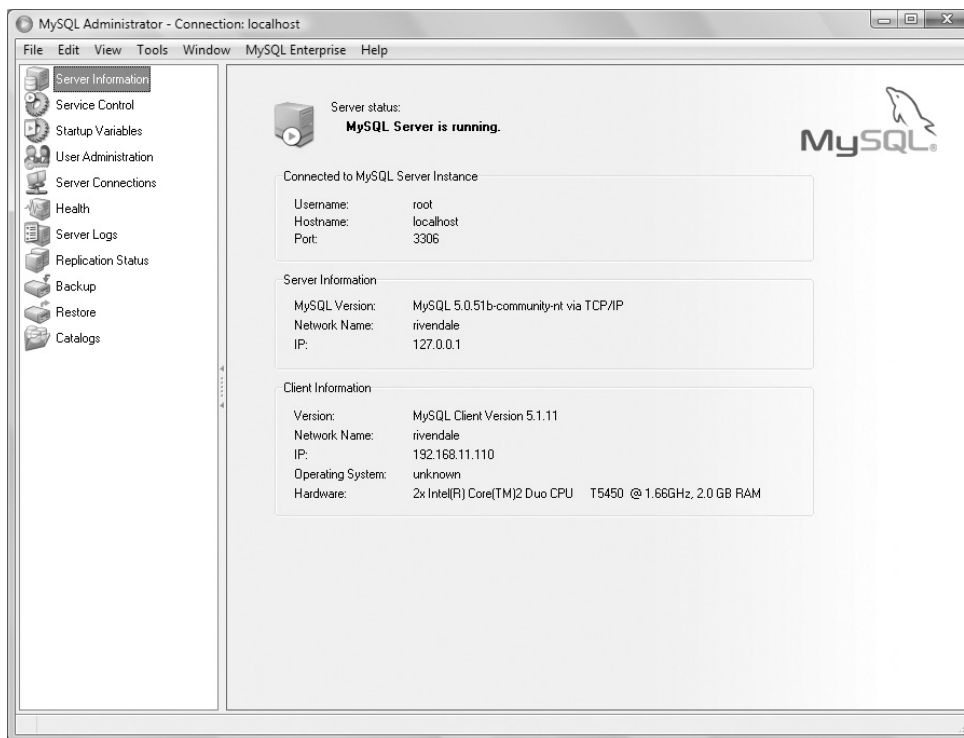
MySQL Administrator - Connection: localhost

File Edit View Tools Window MySQL Enterprise Help

Server Information
Service Control
Startup Variables
User Administration
Server Connections
Health
Server Logs
Replication Status
Backup
Restore
Catalogs

Server status:
MySQL Server is running.

MySQL

Connected to MySQL Server Instance

| | |
|---|---|
| Username: | root |
| Hostname: | localhost |
| Port: | 3306 |

Server Information

| | |
|---|---|
| MySQL Version: | MySQL 5.0.51b-community-nt via TCP/IP |
| Network Name: | rivendale |
| IP: | 127.0.0.1 |

Client Information

| | |
|---|---|
| Version: | MySQL Client Version 5.1.11 |
| Network Name: | rivendale |
| IP: | 192.168.11.110 |
| Operating System: | unknown |
| Hardware: | 2x Intel(R) Core(TM)2 Duo CPU T5450 @ 1.66GHz, 2.0 GB RAM |